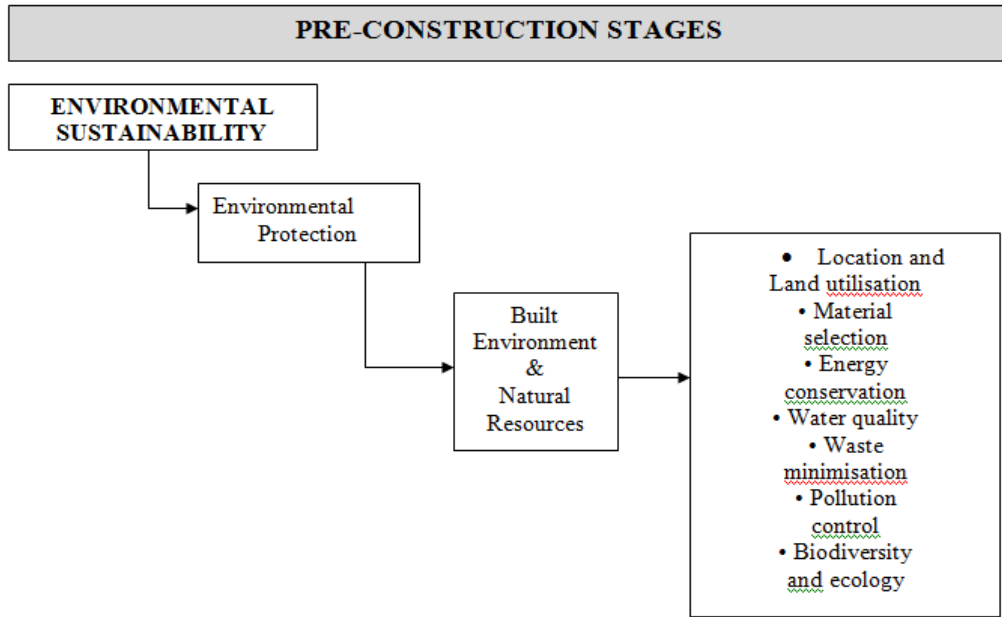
PRE-CONSTRUCTION STAGES

ENVIRONMENTAL SUSTAINABILITY

Environmental Protection

Built Environment & Natural Resources

• Location and Land utilisation
• Material selection
• Energy conservation
• Water quality
• Waste minimisation
• Pollution control
• Biodiversity and ecology